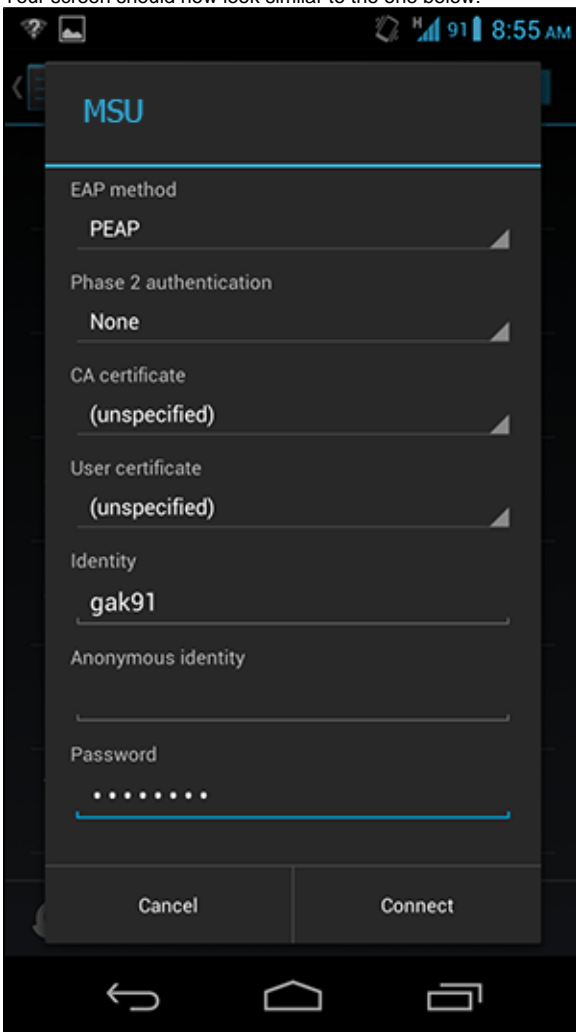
Your screen should now look similar to the one below:

H 91 8:55 AM

MSU

EAP method

PEAP

Phase 2 authentication

None

CA certificate

(unspecified)

User certificate

(unspecified)

Identity

gak91

Anonymous identity

Password

•••••••••

Cancel

Connect